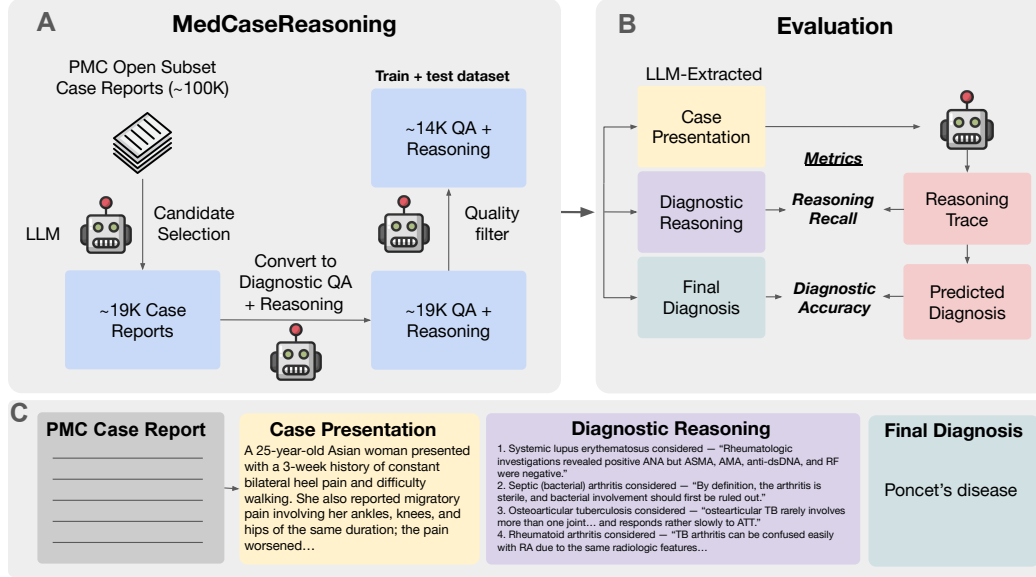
A MedCaseReasoning

PMC Open Subset Case Reports (~100K)

LLM

Candidate Selection

~19K Case Reports

Convert to Diagnostic QA + Reasoning

~19K QA + Reasoning

Quality filter

Train + test dataset

~14K QA + Reasoning

B Evaluation

LLM-Extracted

Case Presentation

Diagnostic Reasoning

Final Diagnosis

Metrics

Reasoning Recall

Diagnostic Accuracy

Reasoning Trace

Predicted Diagnosis

C

PMC Case Report

Case Presentation

A 25-year-old Asian woman presented with a 3-week history of constant bilateral heel pain and difficulty walking. She also reported migratory pain involving her ankles, knees, and hips of the same duration; the pain worsened…

Diagnostic Reasoning

1. Systemic lupus erythematosus considered — "Rheumatologic investigations revealed positive ANA but ASMA, AMA, anti-dsDNA, and RF were negative."
2. Septic (bacterial) arthritis considered — "By definition, the arthritis is sterile, and bacterial involvement should first be ruled out."
3. Osteoarticular tuberculosis considered — "osteoarticular TB rarely involves more than one joint… and responds rather slowly to ATT."
4. Rheumatoid arthritis considered — "TB arthritis can be confused easily with RA due to the same radiologic features…

Final Diagnosis

Poncet's disease